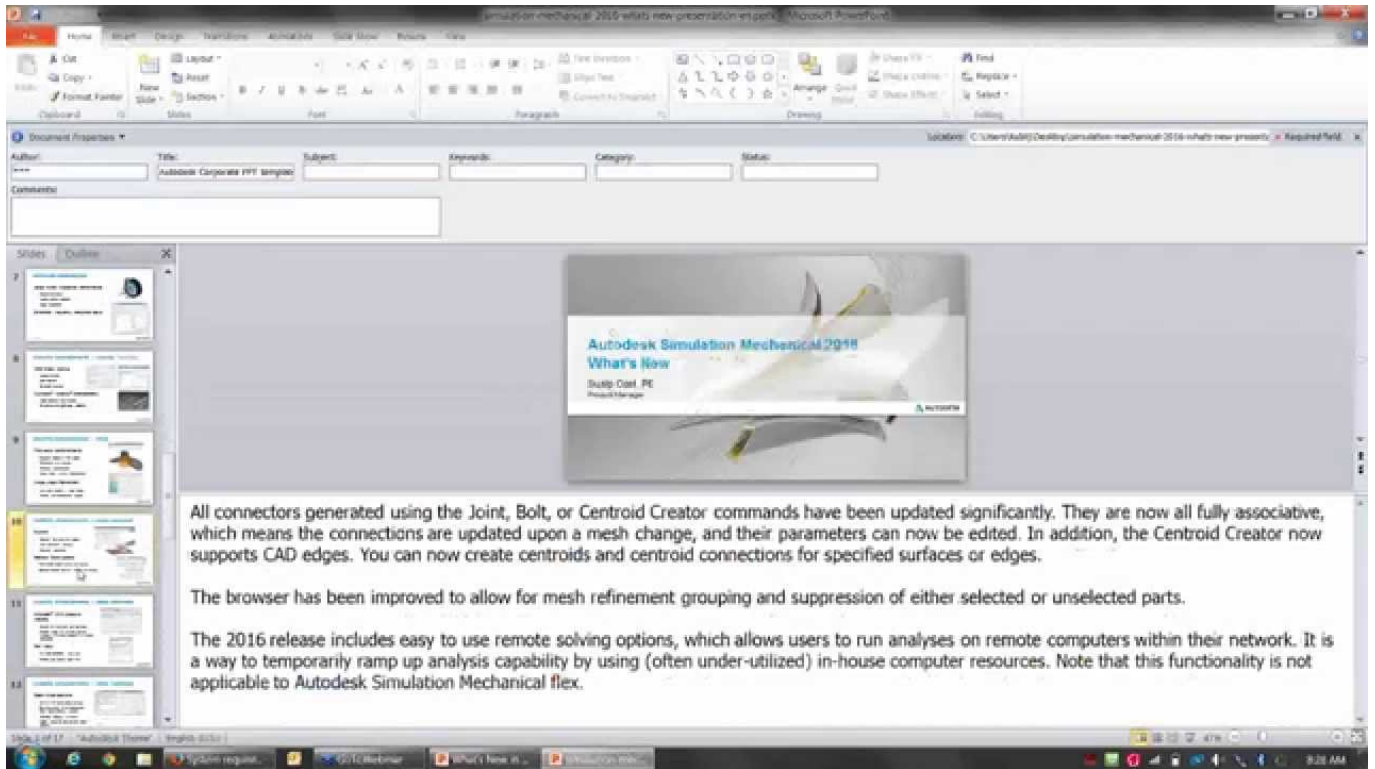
simulation-mechanical-2016-whats-new-presentation-en.pptx - Microsoft PowerPoint

File Home Insert Design Transitions Animations Slide Show Review View

Cut
Copy
Format Painter
Clipboard
Layout
Reset
New Slide
Section
Slides
Font
Paragraph
Text Direction
Align Text
Convert to SmartArt
Arrange
Quick Styles
Shape Fill
Shape Outline
Shape Effects
Drawing
Find
Replace
Select
Editing

Document Properties
Location: C:\Users\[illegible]\Desktop\simulation-mechanical-2016-whats-new-present
Required field
Author:
Title:
Autodesk Corporate PPT template
Subject:
Keywords:
Category:
Status:
Comments:

Slides Outline

7
8
9
10
11
12

Autodesk Simulation Mechanical 2016
What's New
Sudip Coel, PE
Product Manager
AUTODESK

All connectors generated using the Joint, Bolt, or Centroid Creator commands have been updated significantly. They are now all fully associative, which means the connections are updated upon a mesh change, and their parameters can now be edited. In addition, the Centroid Creator now supports CAD edges. You can now create centroids and centroid connections for specified surfaces or edges.

The browser has been improved to allow for mesh refinement grouping and suppression of either selected or unselected parts.

The 2016 release includes easy to use remote solving options, which allows users to run analyses on remote computers within their network. It is a way to temporarily ramp up analysis capability by using (often under-utilized) in-house computer resources. Note that this functionality is not applicable to Autodesk Simulation Mechanical flex.

Slide 10 of 17 "Autodesk Theme" English (U.S.)
47%

System request...
GOTOWebinar
What's New in ...
Simulation mec...
8:26 AM